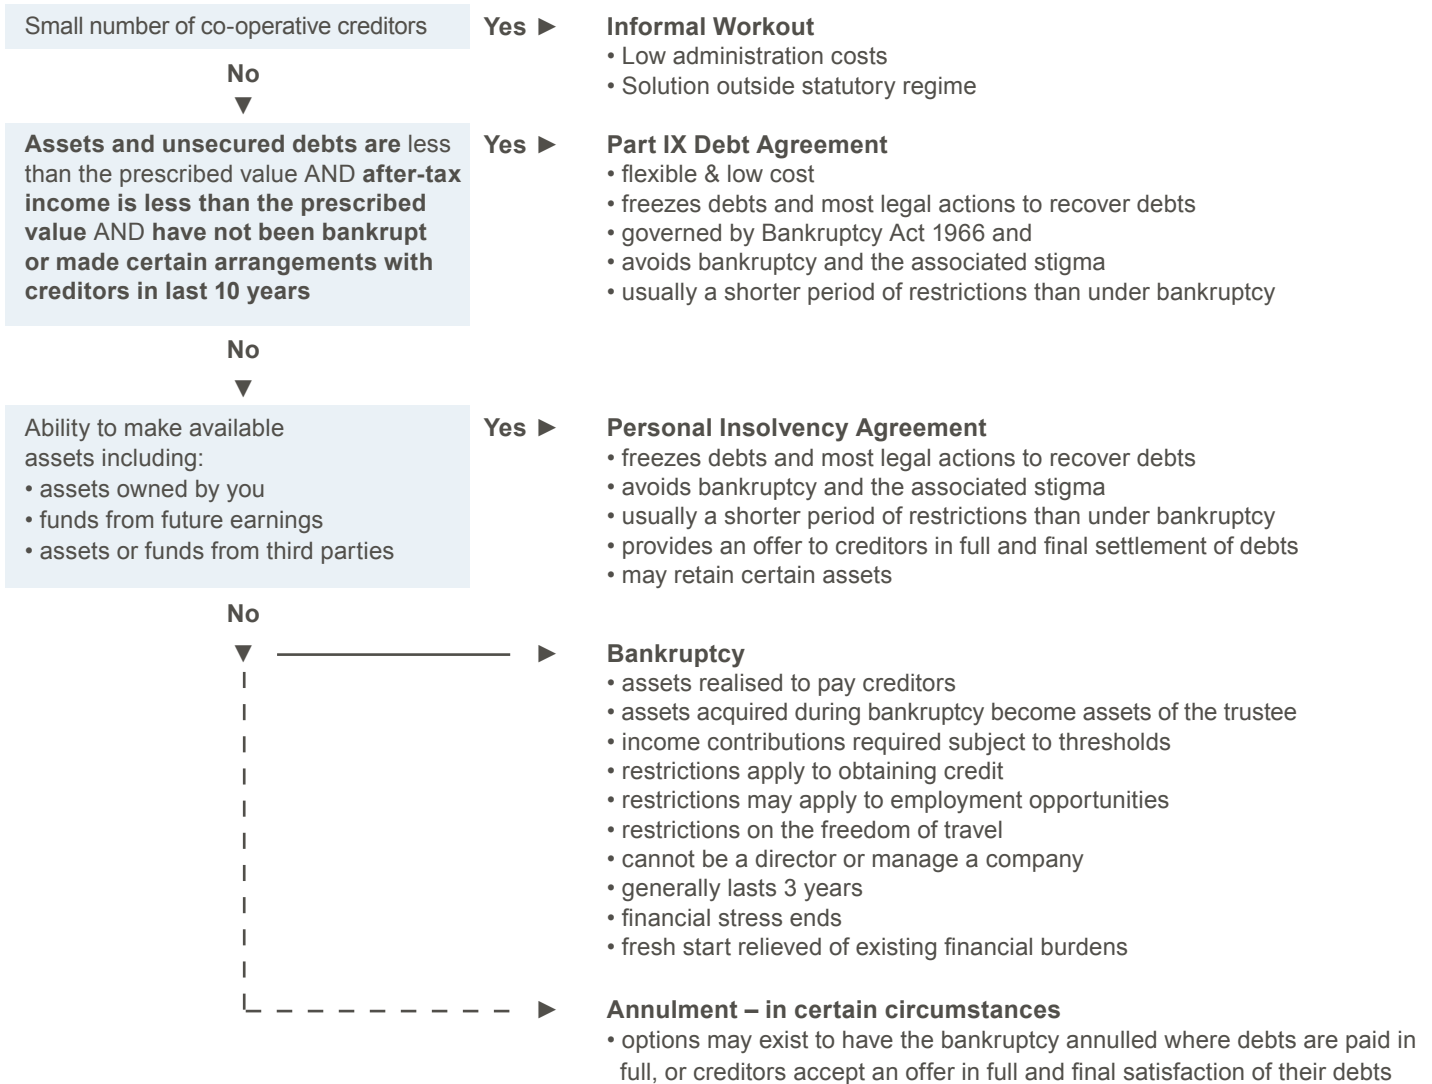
Small number of co-operative creditors

Yes ►

Informal Workout
• Low administration costs
• Solution outside statutory regime

No
▼

Assets and unsecured debts are less than the prescribed value AND after-tax income is less than the prescribed value AND have not been bankrupt or made certain arrangements with creditors in last 10 years

Yes ►

Part IX Debt Agreement
• flexible & low cost
• freezes debts and most legal actions to recover debts
• governed by Bankruptcy Act 1966 and
• avoids bankruptcy and the associated stigma
• usually a shorter period of restrictions than under bankruptcy

No
▼

Ability to make available assets including:
• assets owned by you
• funds from future earnings
• assets or funds from third parties

Yes ►

Personal Insolvency Agreement
• freezes debts and most legal actions to recover debts
• avoids bankruptcy and the associated stigma
• usually a shorter period of restrictions than under bankruptcy
• provides an offer to creditors in full and final settlement of debts
• may retain certain assets

No
▼

►

Bankruptcy
• assets realised to pay creditors
• assets acquired during bankruptcy become assets of the trustee
• income contributions required subject to thresholds
• restrictions apply to obtaining credit
• restrictions may apply to employment opportunities
• restrictions on the freedom of travel
• cannot be a director or manage a company
• generally lasts 3 years
• financial stress ends
• fresh start relieved of existing financial burdens

►

Annulment – in certain circumstances
• options may exist to have the bankruptcy annulled where debts are paid in full, or creditors accept an offer in full and final satisfaction of their debts